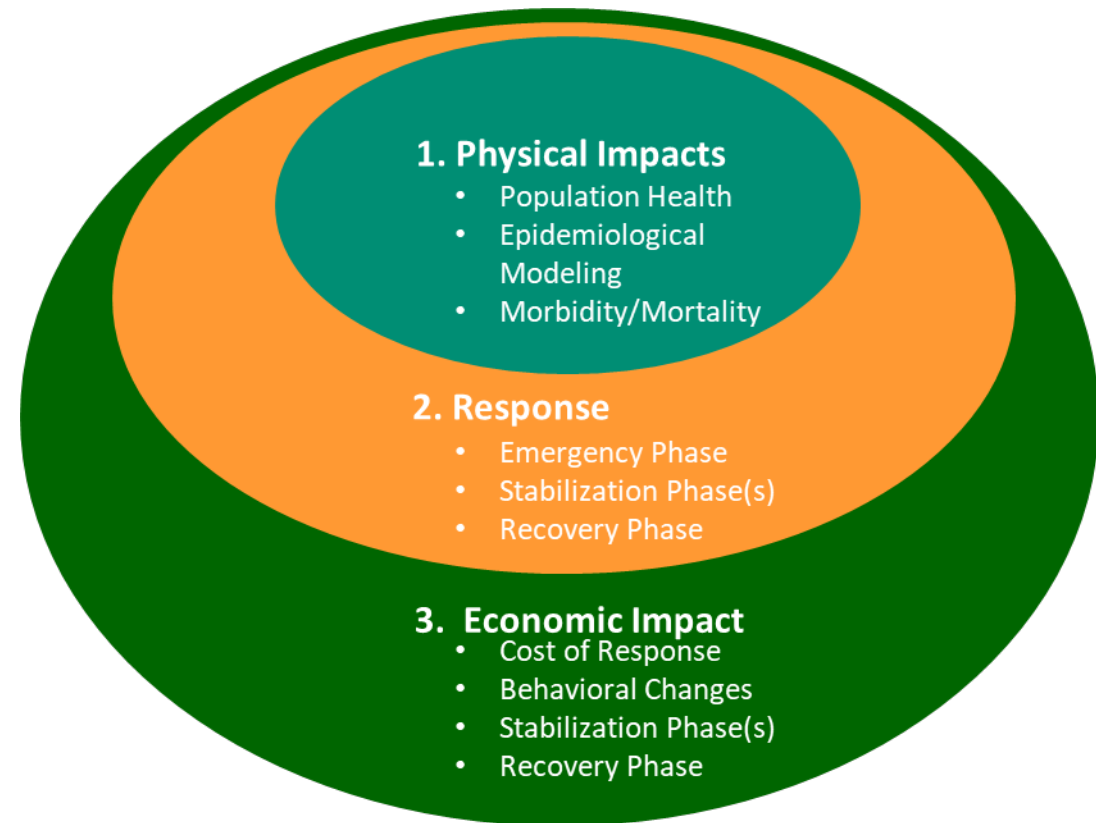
1. Physical Impacts

- Population Health
- Epidemiological Modeling
- Morbidity/Mortality

2. Response

- Emergency Phase
- Stabilization Phase(s)
- Recovery Phase

3. Economic Impact

- Cost of Response
- Behavioral Changes
- Stabilization Phase(s)
- Recovery Phase